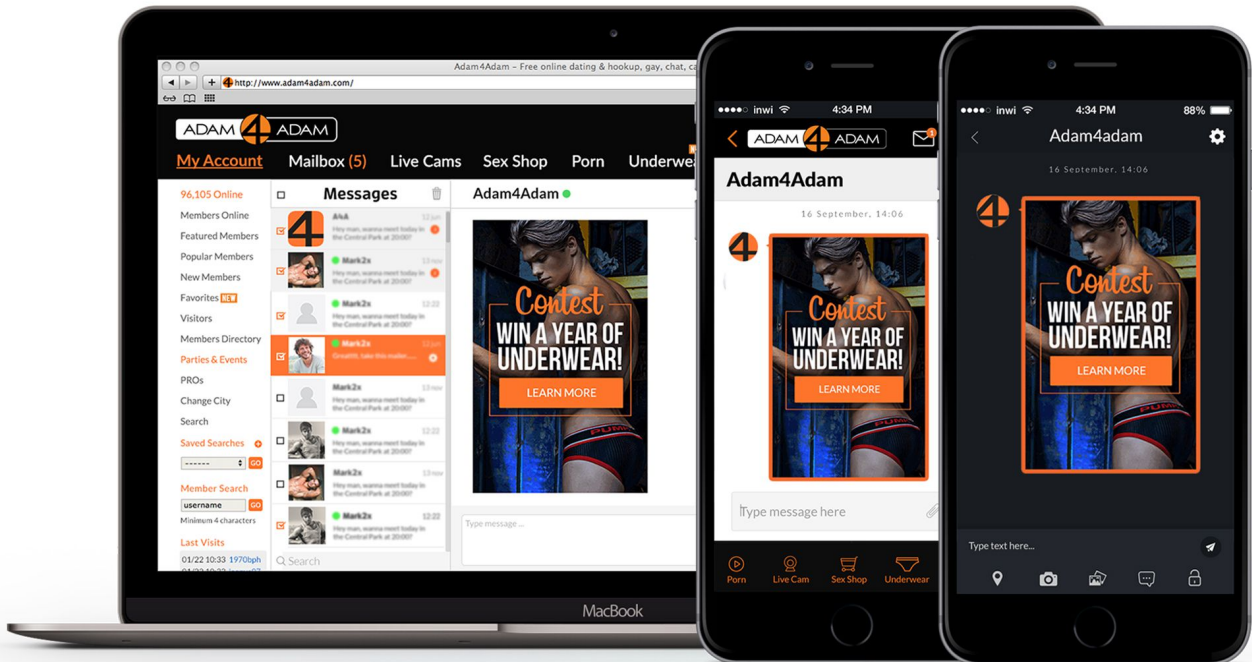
Adam4Adam – Free online dating & hookup, gay, chat, ca

http://www.adam4adam.com/

ADAM 4 ADAM

My Account Mailbox (5) Live Cams Sex Shop Porn Underwe

96,105 Online
Members Online
Featured Members
Popular Members
New Members
Favorites NEW
Visitors
Members Directory
Parties & Events
PROs
Change City
Search
Saved Searches
------ GO
Member Search
username GO
Minimum 4 characters
Last Visits
01/22 10:33 1970bph

Messages

A4A
Hey man, wanna meet today in the Central Park at 20:00?

Mark2x
Hey man, wanna meet today in the Central Park at 20:00?

Mark2x
Hey man, wanna meet today in the Central Park at 20:00?

Mark2x
Great!!! take this mallon...

Mark2x
Hey man, wanna meet today in the Central Park at 20:00?

Mark2x
Hey man, wanna meet today in the Central Park at 20:00?

Mark2x
Hey man, wanna meet today in the Central Park at 20:00?

Mark2x
Hey man, wanna meet today in the Central Park at 20:00?

Search

Adam4Adam

Contest
WIN A YEAR OF UNDERWEAR!
LEARN MORE

Type message ...

MacBook

inwi 4:34 PM

ADAM 4 ADAM

Adam4Adam

16 September, 14:06

Contest
WIN A YEAR OF UNDERWEAR!
LEARN MORE

Type message here

Porn Live Cam Sex Shop Underwear

inwi 4:34 PM 88%

Adam4adam

16 September, 14:06

Contest
WIN A YEAR OF UNDERWEAR!
LEARN MORE

Type text here...